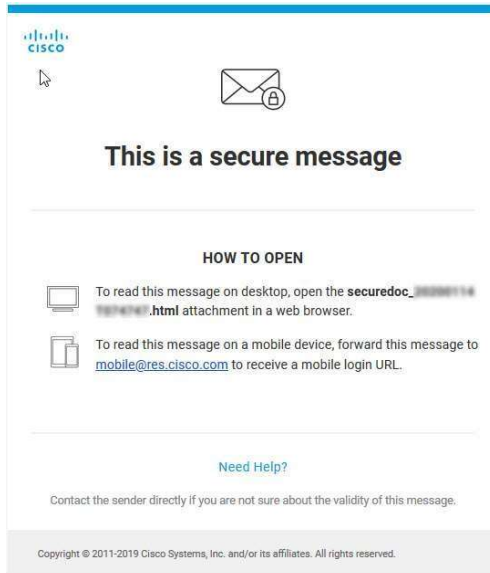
cisco

This is a secure message

HOW TO OPEN

To read this message on desktop, open the securedoc_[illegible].html attachment in a web browser.

To read this message on a mobile device, forward this message to mobile@res.cisco.com to receive a mobile login URL.

Need Help?

Contact the sender directly if you are not sure about the validity of this message.

Copyright © 2011-2019 Cisco Systems, Inc. and/or its affiliates. All rights reserved.